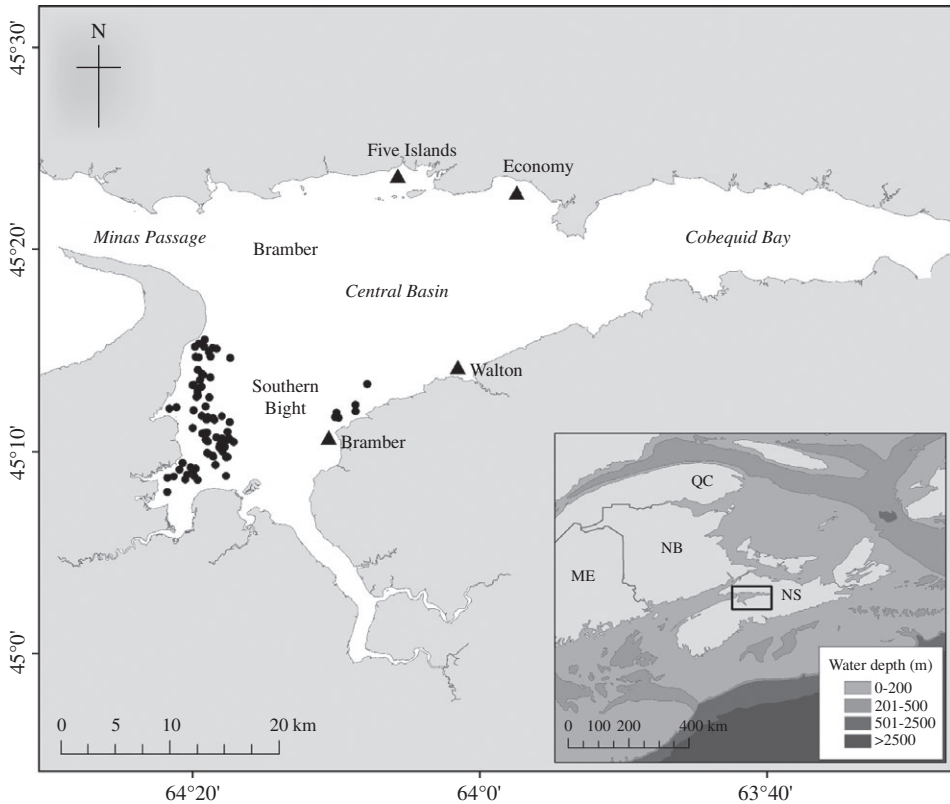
N

45°30'

Five Islands

Economy

Minas Passage

Bramber

Cobequid Bay

45°20'

Central Basin

Walton

Southern Bight

Bramber

45°10'

QC

NB

ME

NS

45°0'

Water depth (m)
0-200
201-500
501-2500
>2500

0 100 200 400 km

0 5 10 20 km

64°20'

64°0'

63°40'